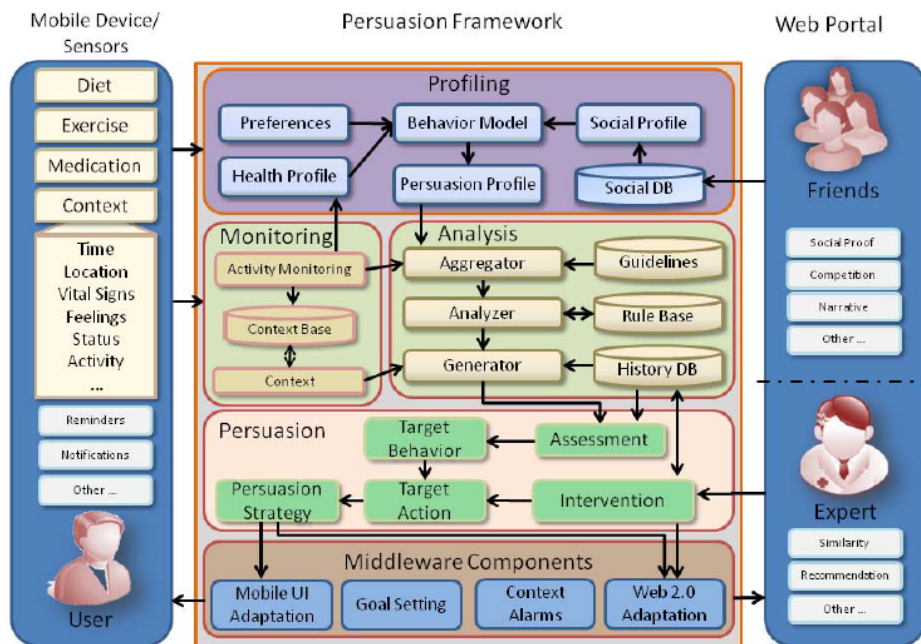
Mobile Device/ Sensors

Diet

Exercise

Medication

Context

Time
Location
Vital Signs
Feelings
Status
Activity
...

Reminders

Notifications

Other ...

User

Persuasion Framework

Profiling

Preferences

Behavior Model

Social Profile

Health Profile

Persuasion Profile

Social DB

Monitoring

Activity Monitoring

Context Base

Context

Analysis

Aggregator

Guidelines

Analyzer

Rule Base

Generator

History DB

Persuasion

Target Behavior

Assessment

Persuasion Strategy

Target Action

Intervention

Middleware Components

Mobile UI Adaptation

Goal Setting

Context Alarms

Web 2.0 Adaptation

Web Portal

Friends

Social Proof

Competition

Narrative

Other ...

Expert

Similarity

Recommendation

Other ...